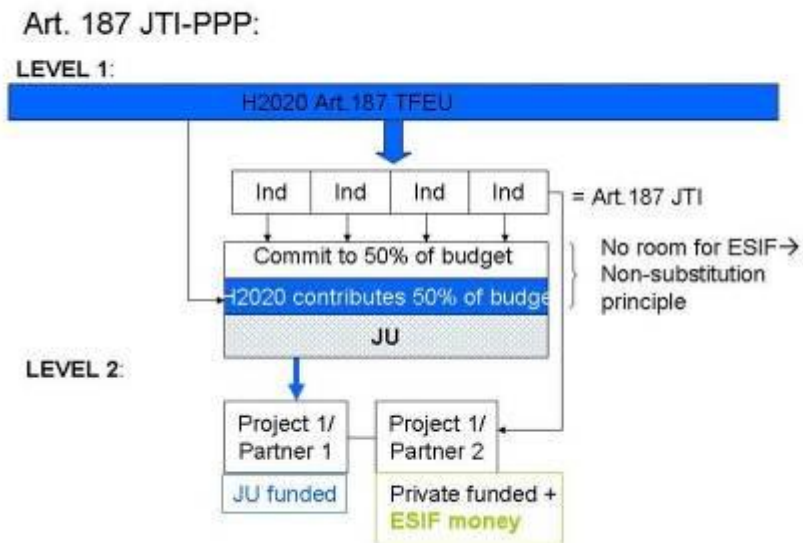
Art. 187 JTI-PPP:

LEVEL 1:

H2020 Art.187 TFEU

Ind

Ind

Ind

Ind

= Art.187 JTI

Commit to 50% of budget

H2020 contributes 50% of budge

JU

No room for ESIF→ Non-substitution principle

LEVEL 2:

Project 1/ Partner 1

Project 1/ Partner 2

JU funded

Private funded + ESIF money